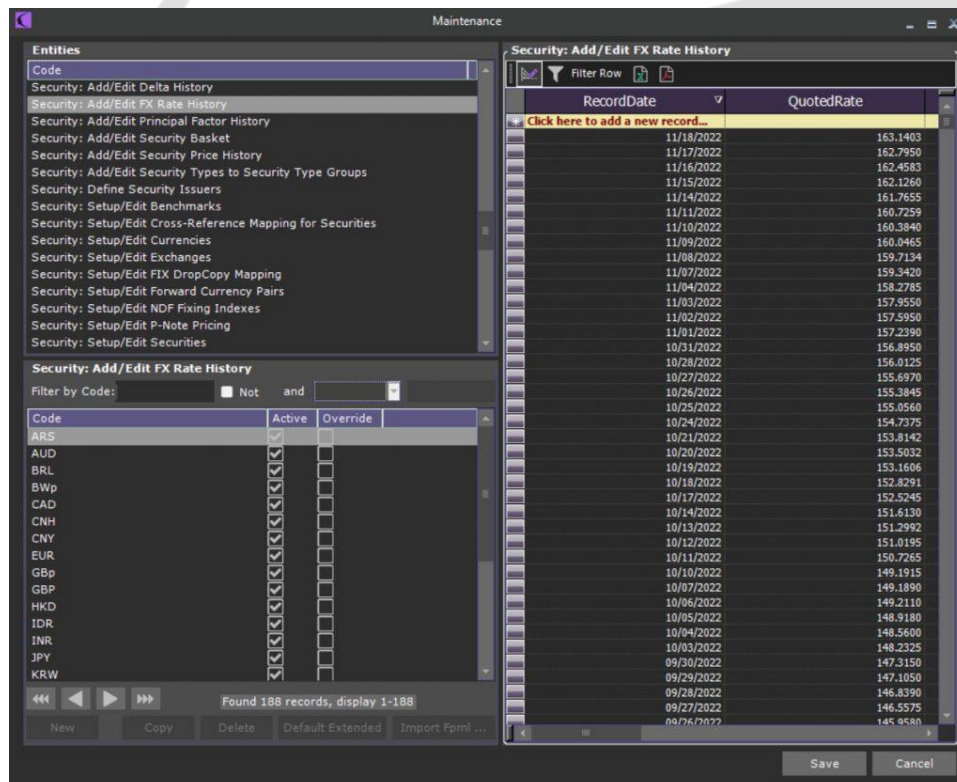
Maintenance

Entities

Code
Security: Add/Edit Delta History
Security: Add/Edit FX Rate History
Security: Add/Edit Principal Factor History
Security: Add/Edit Security Basket
Security: Add/Edit Security Price History
Security: Add/Edit Security Types to Security Type Groups
Security: Define Security Issuers
Security: Setup/Edit Benchmarks
Security: Setup/Edit Cross-Reference Mapping for Securities
Security: Setup/Edit Currencies
Security: Setup/Edit Exchanges
Security: Setup/Edit FIX DropCopy Mapping
Security: Setup/Edit Forward Currency Pairs
Security: Setup/Edit NDF Fixing Indexes
Security: Setup/Edit P-Note Pricing
Security: Setup/Edit Securities

Security: Add/Edit FX Rate History

Filter by Code: Not and

| Code | Active | Override |
|---|---|---|
| ARS | | |
| AUD | | |
| BRL | | |
| BWp | | |
| CAD | | |
| CNH | | |
| CNY | | |
| EUR | | |
| GBp | | |
| GBP | | |
| HKD | | |
| IDR | | |
| INR | | |
| JPY | | |
| KRW | | |

Found 188 records, display 1-188

New Copy Delete Default Extended Import Fpml ...

Security: Add/Edit FX Rate History

Filter Row

| RecordDate | QuotedRate |
|---|---|
| Click here to add a new record... | |
| 11/18/2022 | 163.1403 |
| 11/17/2022 | 162.7950 |
| 11/16/2022 | 162.4583 |
| 11/15/2022 | 162.1260 |
| 11/14/2022 | 161.7655 |
| 11/11/2022 | 160.7259 |
| 11/10/2022 | 160.3840 |
| 11/09/2022 | 160.0465 |
| 11/08/2022 | 159.7134 |
| 11/07/2022 | 159.3420 |
| 11/04/2022 | 158.2785 |
| 11/03/2022 | 157.9550 |
| 11/02/2022 | 157.5950 |
| 11/01/2022 | 157.2390 |
| 10/31/2022 | 156.8950 |
| 10/28/2022 | 156.0125 |
| 10/27/2022 | 155.6970 |
| 10/26/2022 | 155.3845 |
| 10/25/2022 | 155.0560 |
| 10/24/2022 | 154.7375 |
| 10/21/2022 | 153.8142 |
| 10/20/2022 | 153.5032 |
| 10/19/2022 | 153.1606 |
| 10/18/2022 | 152.8291 |
| 10/17/2022 | 152.5245 |
| 10/14/2022 | 151.6130 |
| 10/13/2022 | 151.2992 |
| 10/12/2022 | 151.0195 |
| 10/11/2022 | 150.7265 |
| 10/10/2022 | 149.1915 |
| 10/07/2022 | 149.1890 |
| 10/06/2022 | 149.2110 |
| 10/05/2022 | 148.9180 |
| 10/04/2022 | 148.5600 |
| 10/03/2022 | 148.2325 |
| 09/30/2022 | 147.3150 |
| 09/29/2022 | 147.1050 |
| 09/28/2022 | 146.8390 |
| 09/27/2022 | 146.5575 |
| 09/26/2022 | 145.9580 |

Save Cancel